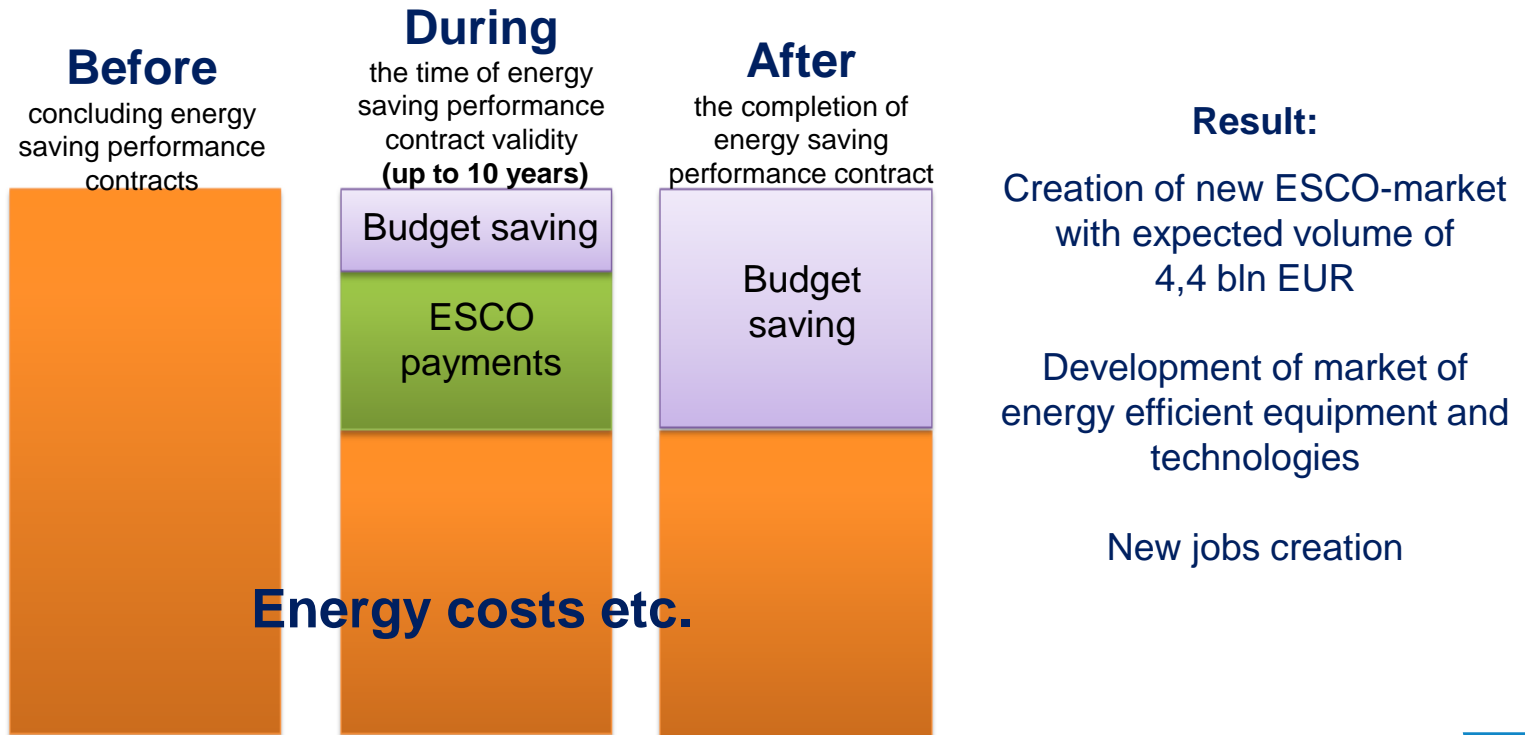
Before
concluding energy saving performance contracts

During
the time of energy saving performance contract validity
**(up to 10 years)**

After
the completion of energy saving performance contract

Budget saving

ESCO payments

Budget saving

Energy costs etc.

Result:

Creation of new ESCO-market with expected volume of 4,4 bln EUR

Development of market of energy efficient equipment and technologies

New jobs creation